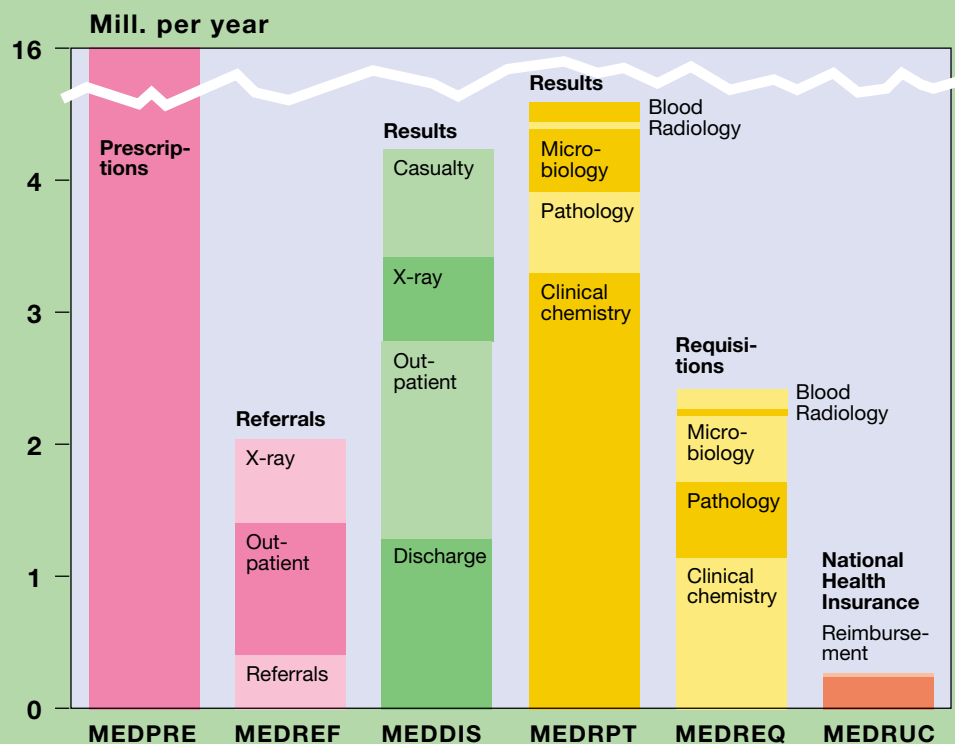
Mill. per year

16

4

3

2

1

0

Prescriptions

Referrals

X-ray

Outpatient

Referrals

Results

Casualty

X-ray

Outpatient

Discharge

Results

Blood

Radiology

Microbiology

Pathology

Clinical chemistry

Requisitions

Blood

Radiology

Microbiology

Pathology

Clinical chemistry

National Health Insurance

Reimbursement

MEDPRE MEDREF MEDDIS MEDRPT MEDREQ MEDRUC